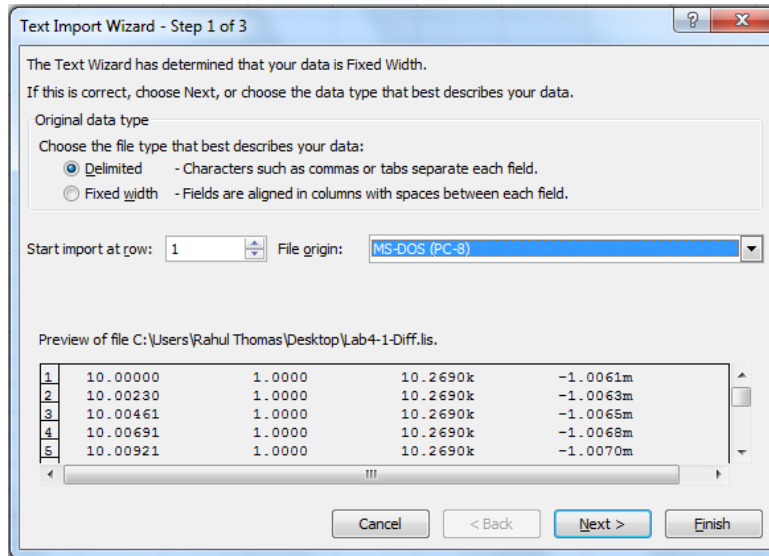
Text Import Wizard - Step 1 of 3

?

X

The Text Wizard has determined that your data is Fixed Width.

If this is correct, choose Next, or choose the data type that best describes your data.

Original data type

Choose the file type that best describes your data:

Delimited - Characters such as commas or tabs separate each field.

Fixed width - Fields are aligned in columns with spaces between each field.

Start import at row: 1

File origin: MS-DOS (PC-8)

Preview of file C:\Users\Rahul Thomas\Desktop\Lab4-1-Diff.lis.

| 1 | 10.00000 | 1.0000 | 10.2690k | -1.0061m |
|---|---|---|---|---|
| 2 | 10.00230 | 1.0000 | 10.2690k | -1.0063m |
| 3 | 10.00461 | 1.0000 | 10.2690k | -1.0065m |
| 4 | 10.00691 | 1.0000 | 10.2690k | -1.0068m |
| 5 | 10.00921 | 1.0000 | 10.2690k | -1.0070m |

Cancel

< Back

Next >

Finish